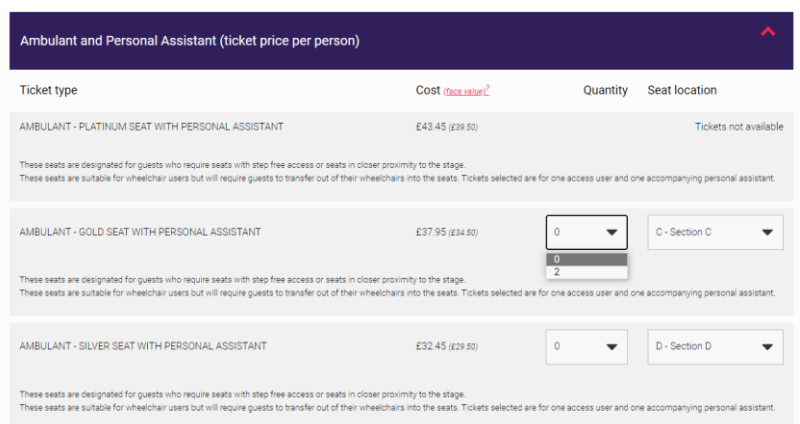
Ambulant and Personal Assistant (ticket price per person)

Ticket type | Cost (face value)? | Quantity | Seat location

AMBULANT - PLATINUM SEAT WITH PERSONAL ASSISTANT £43.45 (£39.50) Tickets not available

These seats are designated for guests who require seats with step free access or seats in closer proximity to the stage.
These seats are suitable for wheelchair users but will require guests to transfer out of their wheelchairs into the seats. Tickets selected are for one access user and one accompanying personal assistant.

AMBULANT - GOLD SEAT WITH PERSONAL ASSISTANT £37.95 (£34.50) 0 C - Section C

0
2

These seats are designated for guests who require seats with step free access or seats in closer proximity to the stage.
These seats are suitable for wheelchair users but will require guests to transfer out of their wheelchairs into the seats. Tickets selected are for one access user and one accompanying personal assistant.

AMBULANT - SILVER SEAT WITH PERSONAL ASSISTANT £32.45 (£29.50) 0 D - Section D

These seats are designated for guests who require seats with step free access or seats in closer proximity to the stage.
These seats are suitable for wheelchair users but will require guests to transfer out of their wheelchairs into the seats. Tickets selected are for one access user and one accompanying personal assistant.